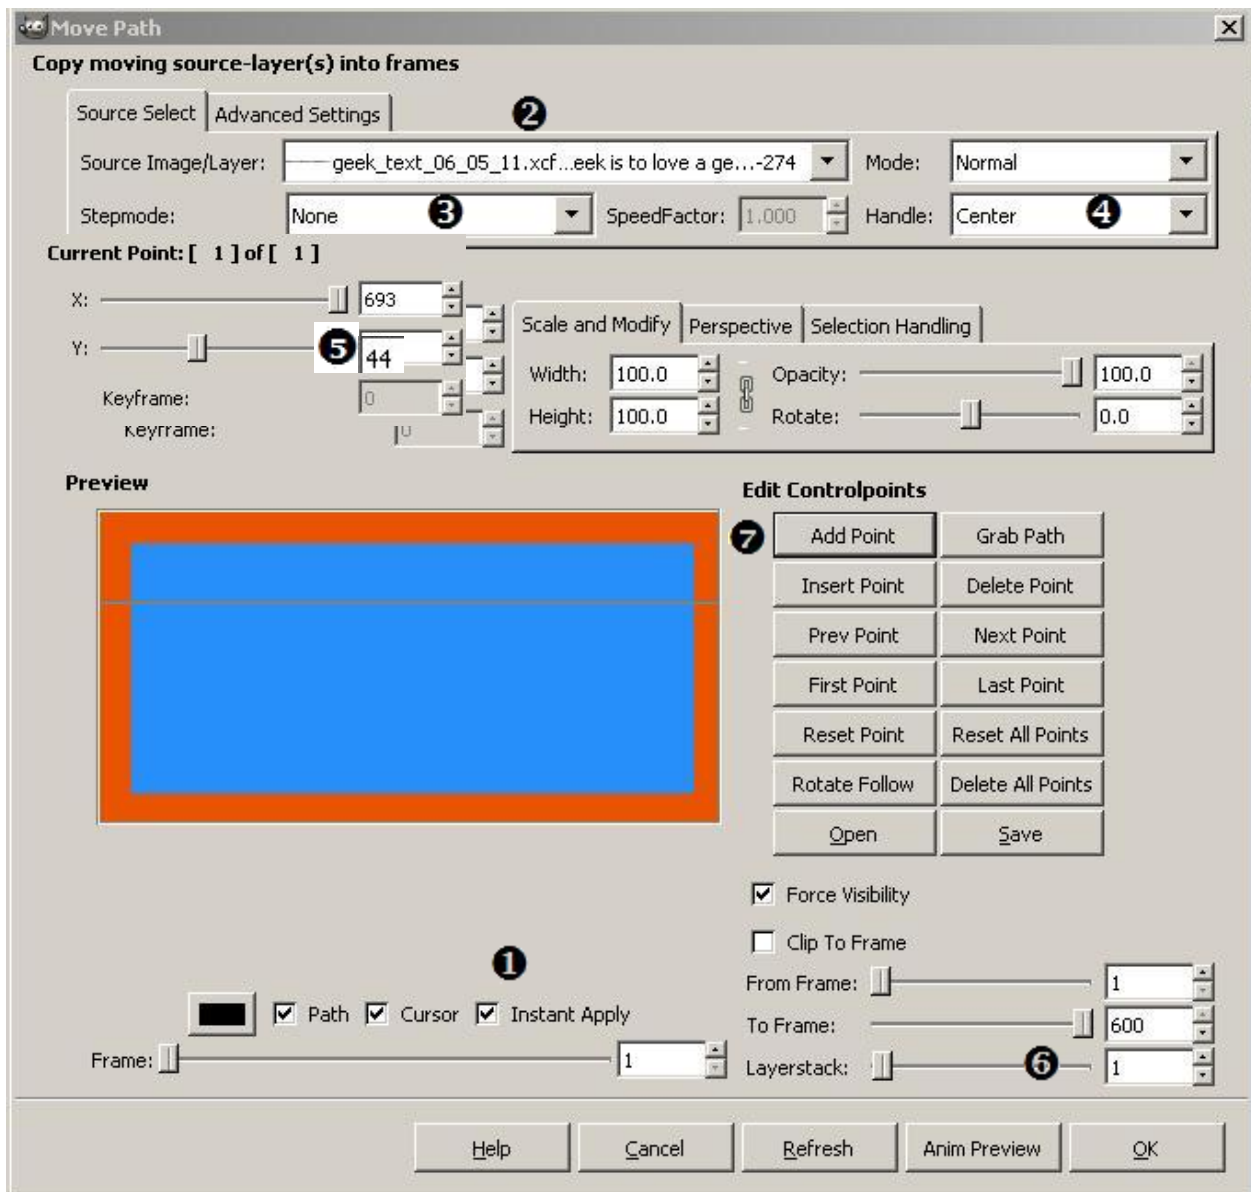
Move Path

Copy moving source-layer(s) into frames

Source Select | Advanced Settings

❷

Source Image/Layer: geek_text_06_05_11.xcf...eek is to love a ge...-274

Mode: Normal

Stepmode: None ❸

SpeedFactor: 1.000

Handle: Center ❹

Current Point: [ 1 ] of [ 1 ]

X: 693

Y: ❺ 44

Keyframe: 0

Keyframe: 0

Scale and Modify | Perspective | Selection Handling

Width: 100.0

Height: 100.0

Opacity: 100.0

Rotate: 0.0

Preview

Edit Controlpoints

❼

| Add Point | Grab Path |
|---|---|
| Insert Point | Delete Point |
| Prev Point | Next Point |
| First Point | Last Point |
| Reset Point | Reset All Points |
| Rotate Follow | Delete All Points |
| Open | Save |

Force Visibility

Clip To Frame

❶

Path Cursor Instant Apply

Frame: 1

From Frame: 1

To Frame: 600

Layerstack: ❻ 1

Help Cancel Refresh Anim Preview OK